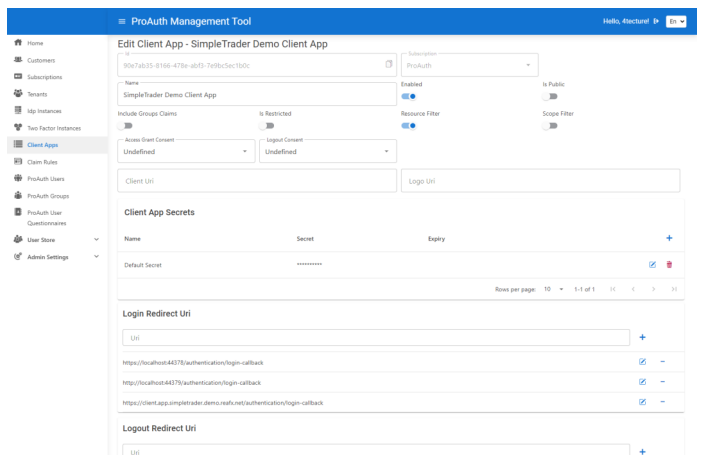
≡ ProAuth Management Tool

Hello, 4tecture! En

Home
Customers
Subscriptions
Tenants
Idp Instances
Two Factor Instances
Client Apps
Claim Rules
ProAuth Users
ProAuth Groups
ProAuth User Questionnaires
User Store
Admin Settings

Edit Client App - SimpleTrader Demo Client App

Id
90e7ab35-8166-479e-abf3-7e9bc5ec1b0c

Subscription
ProAuth

Name
SimpleTrader Demo Client App

Enabled

Is Public

Include Groups Claims

Is Restricted

Resource Filter

Scope Filter

Access Grant Consent
Undefined

Logout Consent
Undefined

Client Uri

Logo Uri

Client App Secrets

| Name | Secret | Expiry | + |
|---|---|---|---|
| Default Secret | ********** | | |

Rows per page: 10 1-1 of 1

Login Redirect Uri

Uri +

https://localhost:44378/authentication/login-callback

http://localhost:44379/authentication/login-callback

https://client.app.simpletrader.demo.reafx.net/authentication/login-callback

Logout Redirect Uri

Uri +